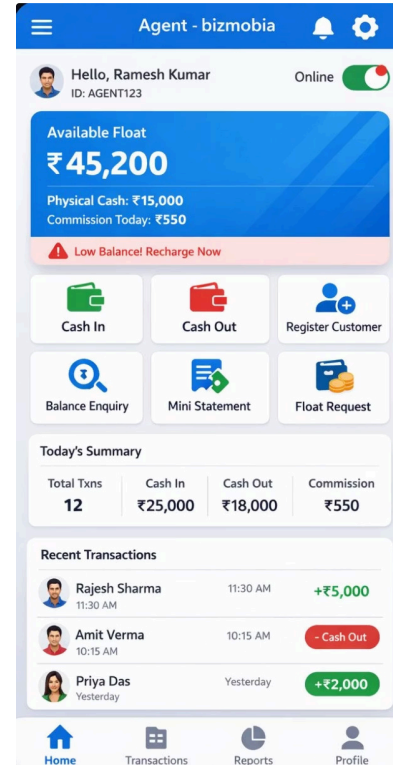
Agent - bizmobia

Hello, Ramesh Kumar
ID: AGENT123

Online

Available Float
₹45,200

Physical Cash: ₹15,000
Commission Today: ₹550

Low Balance! Recharge Now

Cash In
Cash Out
Register Customer
Balance Enquiry
Mini Statement
Float Request

Today's Summary

| Total Txns | Cash In | Cash Out | Commission |
|---|---|---|---|
| 12 | ₹25,000 | ₹18,000 | ₹550 |

Recent Transactions

Rajesh Sharma
11:30 AM
11:30 AM
+₹5,000

Amit Verma
10:15 AM
10:15 AM
- Cash Out

Priya Das
Yesterday
Yesterday
+₹2,000

Home
Transactions
Reports
Profile